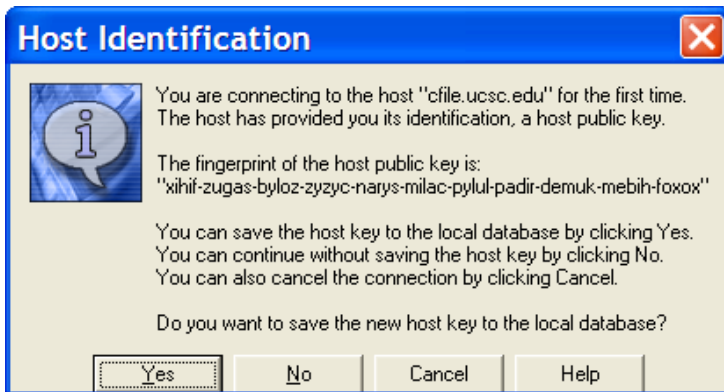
Host Identification

You are connecting to the host "cfile.ucsc.edu" for the first time. The host has provided you its identification, a host public key.

The fingerprint of the host public key is: "xihif-zugas-byloz-zyzyc-narys-milac-pylul-padir-demuk-mebih-foxox"

You can save the host key to the local database by clicking Yes. You can continue without saving the host key by clicking No. You can also cancel the connection by clicking Cancel.

Do you want to save the new host key to the local database?

Yes
No
Cancel
Help